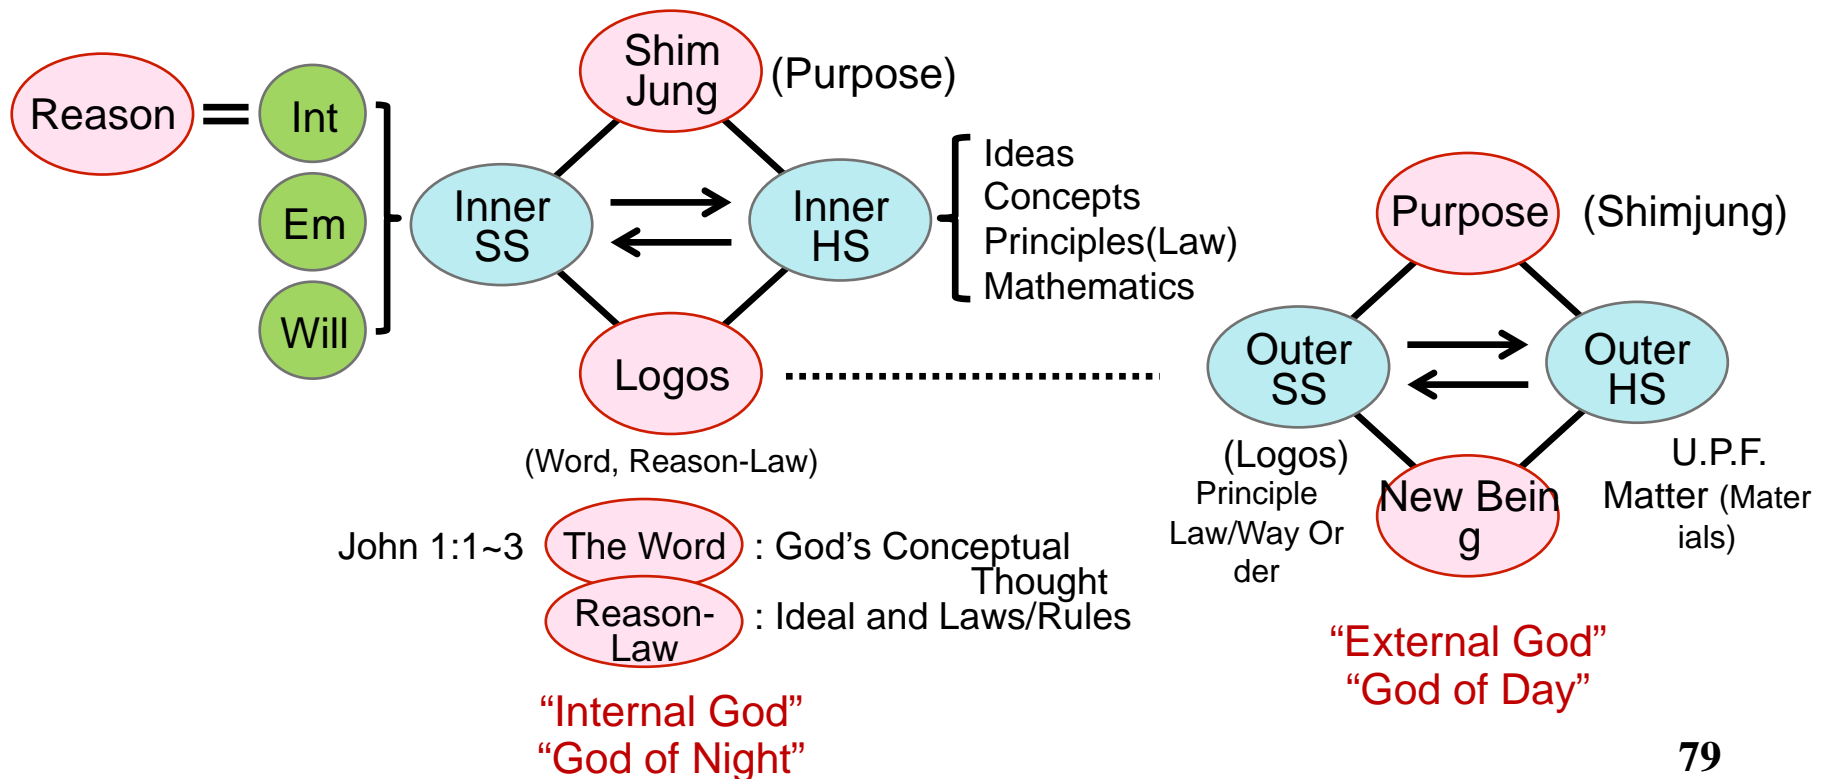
Reason = Int
Em
Will

Shim Jung (Purpose)

Inner SS

Inner HS

Ideas
Concepts
Principles(Law)
Mathematics

Logos

(Word, Reason-Law)

John 1:1~3 The Word : God’s Conceptual Thought
Reason-Law : Ideal and Laws/Rules

“Internal God”
“God of Night”

Purpose (Shimjung)

Outer SS

Outer HS

(Logos)
Principle
Law/Way Order

New Being

U.P.F.
Matter (Materials)

“External God”
“God of Day”

79